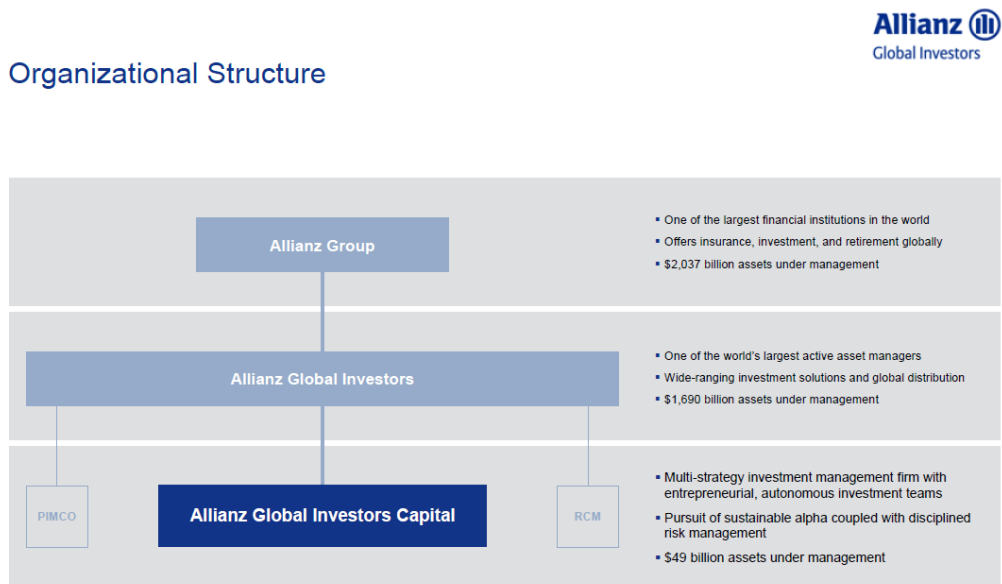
Allianz

Global Investors

Organizational Structure

Allianz Group

▪ One of the largest financial institutions in the world
▪ Offers insurance, investment, and retirement globally
▪ $2,037 billion assets under management

Allianz Global Investors

▪ One of the world's largest active asset managers
▪ Wide-ranging investment solutions and global distribution
▪ $1,690 billion assets under management

PIMCO

Allianz Global Investors Capital

RCM

▪ Multi-strategy investment management firm with entrepreneurial, autonomous investment teams
▪ Pursuit of sustainable alpha coupled with disciplined risk management
▪ $49 billion assets under management